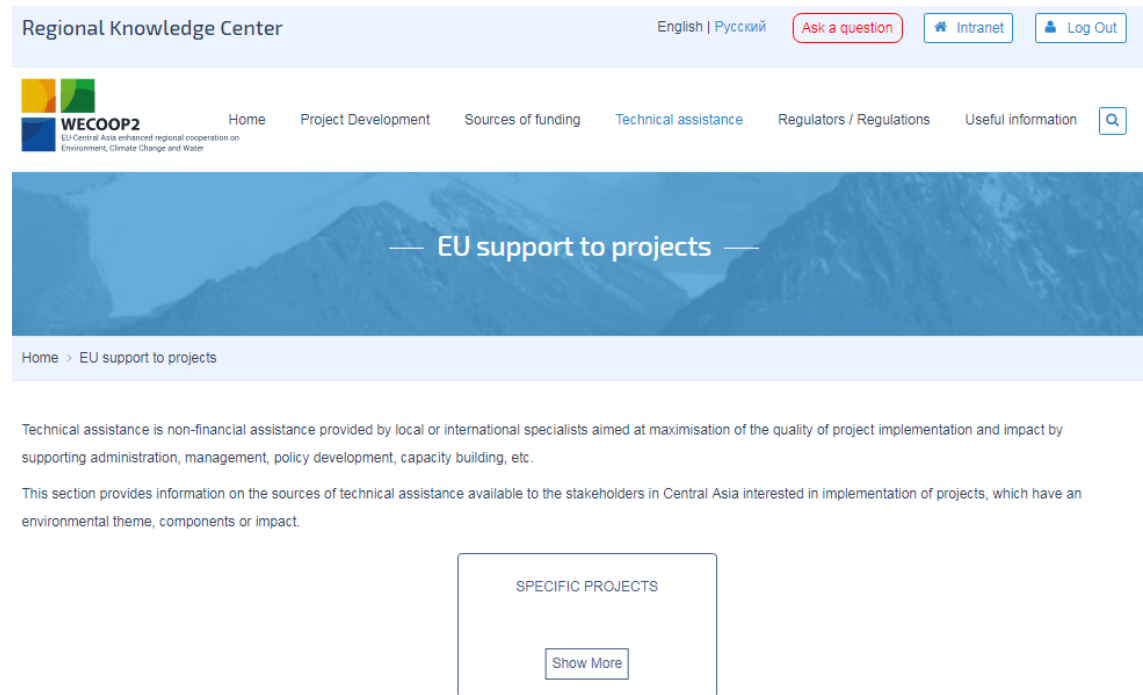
Regional Knowledge Center

English | Русский

Ask a question

Intranet

Log Out

WECOOP2
EU-Central Asia enhanced regional cooperation on Environment, Climate Change and Water

Home
Project Development
Sources of funding
Technical assistance
Regulators / Regulations
Useful information

EU support to projects

Home > EU support to projects

Technical assistance is non-financial assistance provided by local or international specialists aimed at maximisation of the quality of project implementation and impact by supporting administration, management, policy development, capacity building, etc.

This section provides information on the sources of technical assistance available to the stakeholders in Central Asia interested in implementation of projects, which have an environmental theme, components or impact.

SPECIFIC PROJECTS

Show More